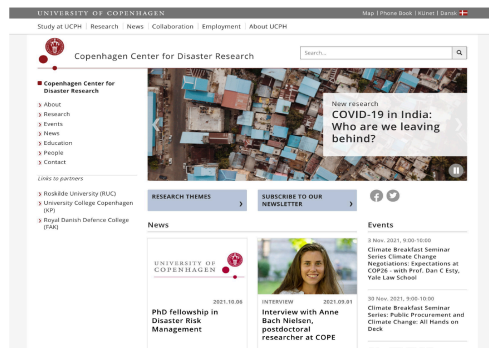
UNIVERSITY OF COPENHAGEN

Map | Phone Book | KUnet | Dansk

Study at UCPH | Research | News | Collaboration | Employment | About UCPH

Copenhagen Center for Disaster Research

Search...

Copenhagen Center for Disaster Research

About
Research
Events
News
Education
People
Contact

Links to partners

Roskilde University (RUC)
University College Copenhagen (KP)
Royal Danish Defence College (FAK)

New research
COVID-19 in India: Who are we leaving behind?

RESEARCH THEMES

SUBSCRIBE TO OUR NEWSLETTER

News

UNIVERSITY OF COPENHAGEN

2021.10.06
PhD fellowship in Disaster Risk Management

INTERVIEW 2021.09.01
Interview with Anne Bach Nielsen, postdoctoral researcher at COPE

Events

X Nov. 2021, 9:00-10:00
Climate Breakfast Seminar Series Climate Change Negotiations: Expectations at COP26 - with Prof. Dan C Esty, Yale Law School

30 Nov. 2021, 9:00-10:00
Climate Breakfast Seminar Series: Public Procurement and Climate Change: All Hands on Deck